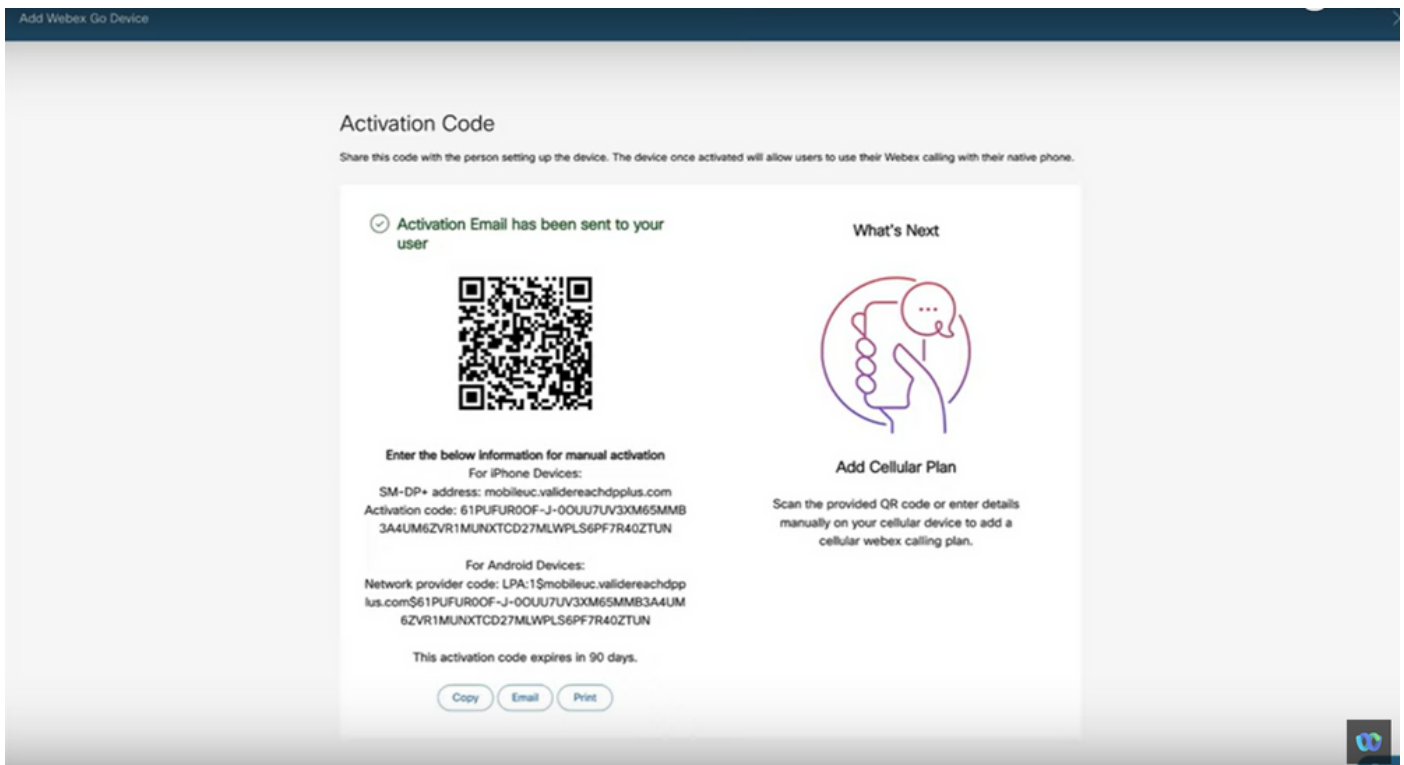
Add Webex Go Device

Activation Code

Share this code with the person setting up the device. The device once activated will allow users to use their Webex calling with their native phone.

Activation Email has been sent to your user

Enter the below information for manual activation
For iPhone Devices:
SM-DP+ address: mobileuc.validereachdpplus.com
Activation code: 61PUFUR0OF-J-0OUU7UV3XM65MMB3A4UM6ZVR1MUNXTCD27MLWPLS6PF7R40ZTUN

For Android Devices:
Network provider code: LPA:1$mobileuc.validereachdpplus.com$61PUFUR0OF-J-0OUU7UV3XM65MMB3A4UM6ZVR1MUNXTCD27MLWPLS6PF7R40ZTUN

This activation code expires in 90 days.

Copy Email Print

What's Next

Add Cellular Plan

Scan the provided QR code or enter details manually on your cellular device to add a cellular webex calling plan.